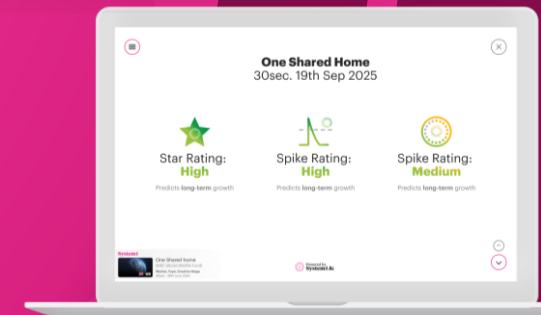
One Shared Home
30sec. 19th Sep 2025

Star Rating:
High
Predicts long-term growth

Spike Rating:
High
Predicts long-term growth

Spike Rating:
Medium
Predicts long-term growth

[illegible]
One Shared home
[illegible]

Powered by
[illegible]